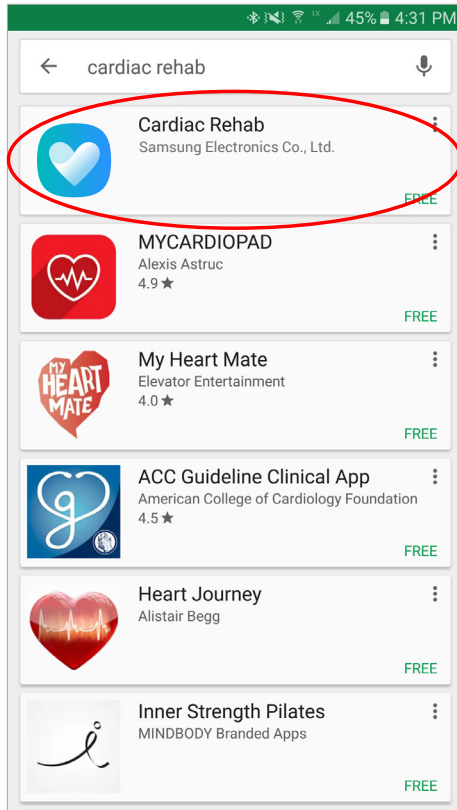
1X 45% 4:31 PM

cardiac rehab

Cardiac Rehab
Samsung Electronics Co., Ltd.
FREE

MYCARDIOPAD
Alexis Astruc
4.9 ★
FREE

MY HEART MATE

My Heart Mate
Elevator Entertainment
4.0 ★
FREE

ACC Guideline Clinical App
American College of Cardiology Foundation
4.5 ★
FREE

Heart Journey
Alistair Begg
FREE

Inner Strength Pilates
MINDBODY Branded Apps
FREE